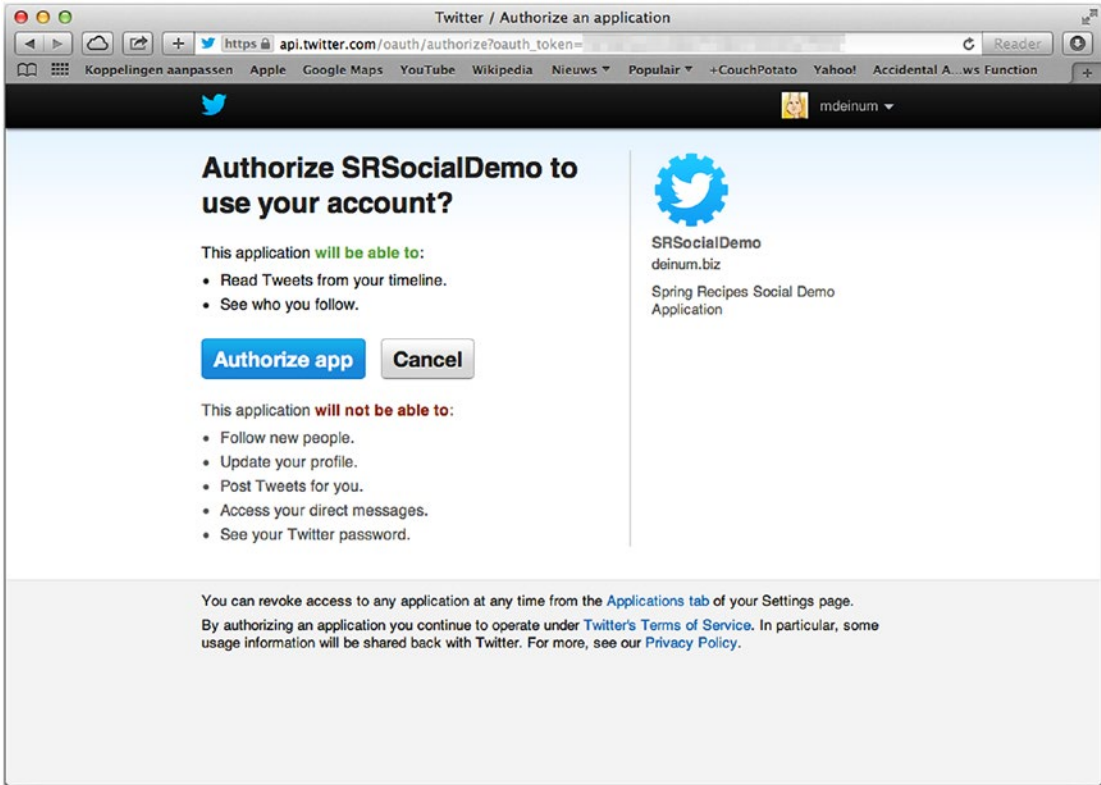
Twitter / Authorize an application

https api.twitter.com/oauth/authorize?oauth_token= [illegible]

Reader

Koppelingen aanpassen Apple Google Maps YouTube Wikipedia Nieuws ▾ Populair ▾ +CouchPotato Yahoo! Accidental A...ws Function

mdeinum ▾

Authorize SRSocialDemo to use your account?

This application will be able to:

• Read Tweets from your timeline.
• See who you follow.

Authorize app Cancel

This application will not be able to:

• Follow new people.
• Update your profile.
• Post Tweets for you.
• Access your direct messages.
• See your Twitter password.

SRSocialDemo
deinum.biz

Spring Recipes Social Demo Application

You can revoke access to any application at any time from the Applications tab of your Settings page.

By authorizing an application you continue to operate under Twitter's Terms of Service. In particular, some usage information will be shared back with Twitter. For more, see our Privacy Policy.